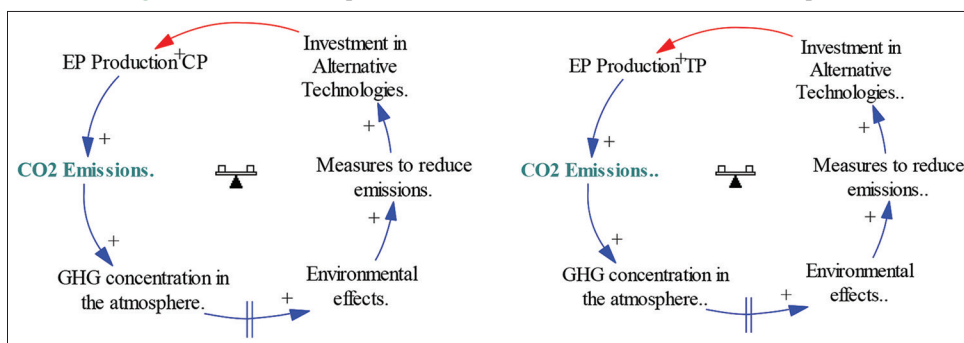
EP Production CP
+
Investment in Alternative Technologies.
+
CO2 Emissions.
+
Measures to reduce emissions.
+
+
GHG concentration in the atmosphere.
+
Environmental effects.

EP Production TP
+
Investment in Alternative Technologies..
+
CO2 Emissions..
+
Measures to reduce emissions..
+
+
GHG concentration in the atmosphere..
+
Environmental effects..